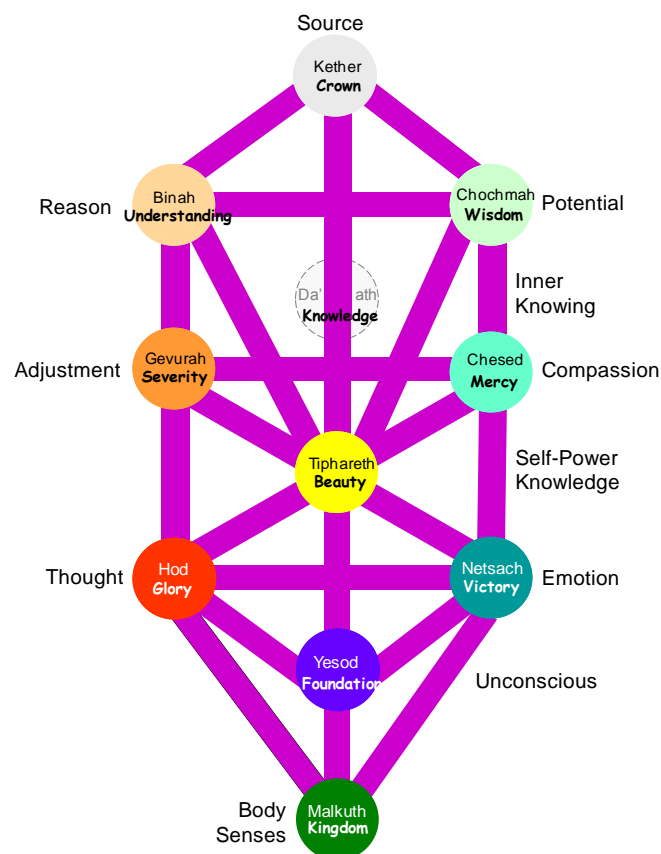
Source

Kether
Crown

Reason

Binah
Understanding

Chochmah
Wisdom

Potential

Inner Knowing

Da'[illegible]ath
Knowledge

Adjustment

Gevurah
Severity

Chesed
Mercy

Compassion

Tiphareth
Beauty

Self-Power Knowledge

Thought

Hod
Glory

Netsach
Victory

Emotion

Yesod
Foundation

Unconscious

Body Senses

Malkuth
Kingdom